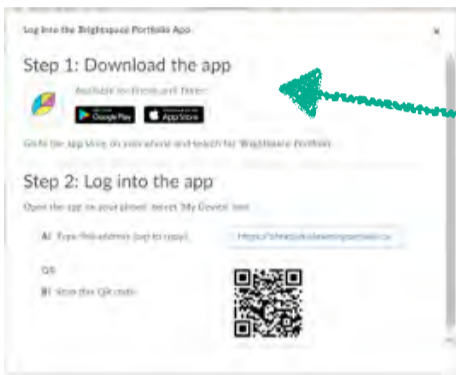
Log into the Brightspace Portfolio App

×

Step 1: Download the app

Available on iPhone and Tablet

Google Play

App Store

Go to the app store on your phone and search for 'Brightspace Portfolio'

Step 2: Log into the app

Open the app on your phone, select 'My Device' and

A) Type this address (tap to copy):

https://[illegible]

OR

B) Scan this QR code: